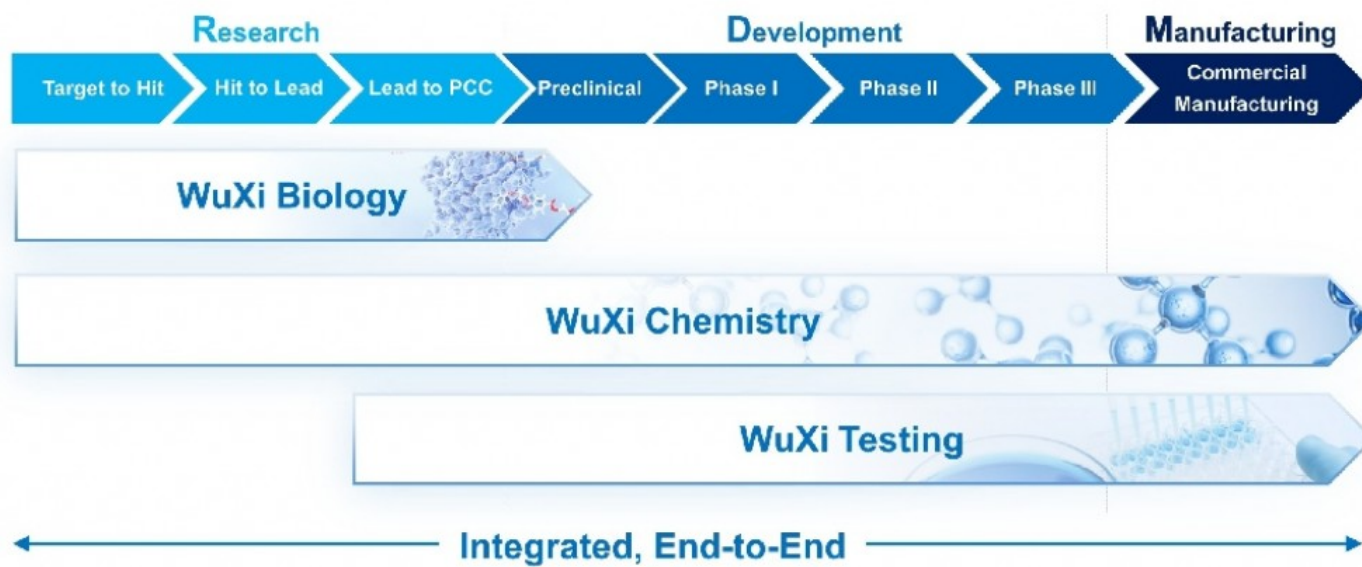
Research

Development

Manufacturing

Target to Hit

Hit to Lead

Lead to PCC

Preclinical

Phase I

Phase II

Phase III

Commercial Manufacturing

WuXi Biology

WuXi Chemistry

WuXi Testing

Integrated, End-to-End